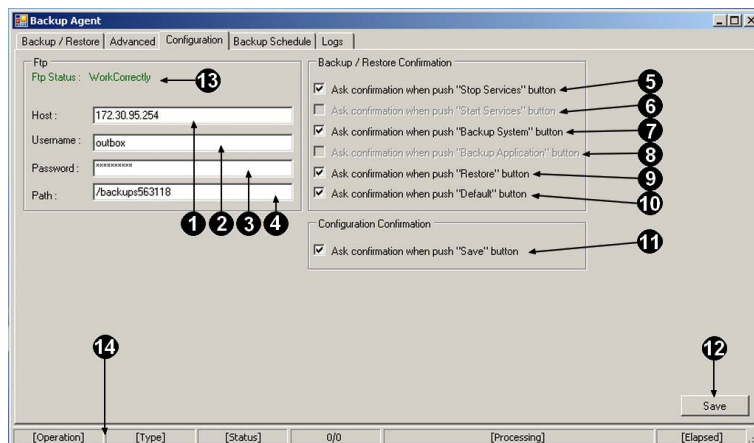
Backup Agent

Backup / Restore | Advanced | Configuration | Backup Schedule | Logs

Ftp
Ftp Status : WorkCorrectly

13

Host : 172.30.95.254
Username : outbox
Password : **********
Path : /backups563118

1 2 3 4

Backup / Restore Confirmation
☑ Ask confirmation when push "Stop Services" button 5
☐ Ask confirmation when push "Start Services" button 6
☑ Ask confirmation when push "Backup System" button 7
☐ Ask confirmation when push "Backup Application" button 8
☑ Ask confirmation when push "Restore" button 9
☑ Ask confirmation when push "Default" button 10

Configuration Confirmation
☑ Ask confirmation when push "Save" button 11

14

12

Save

| [Operation] | [Type] | [Status] | 0/0 | [Processing] | [Elapsed] |
|---|---|---|---|---|---|